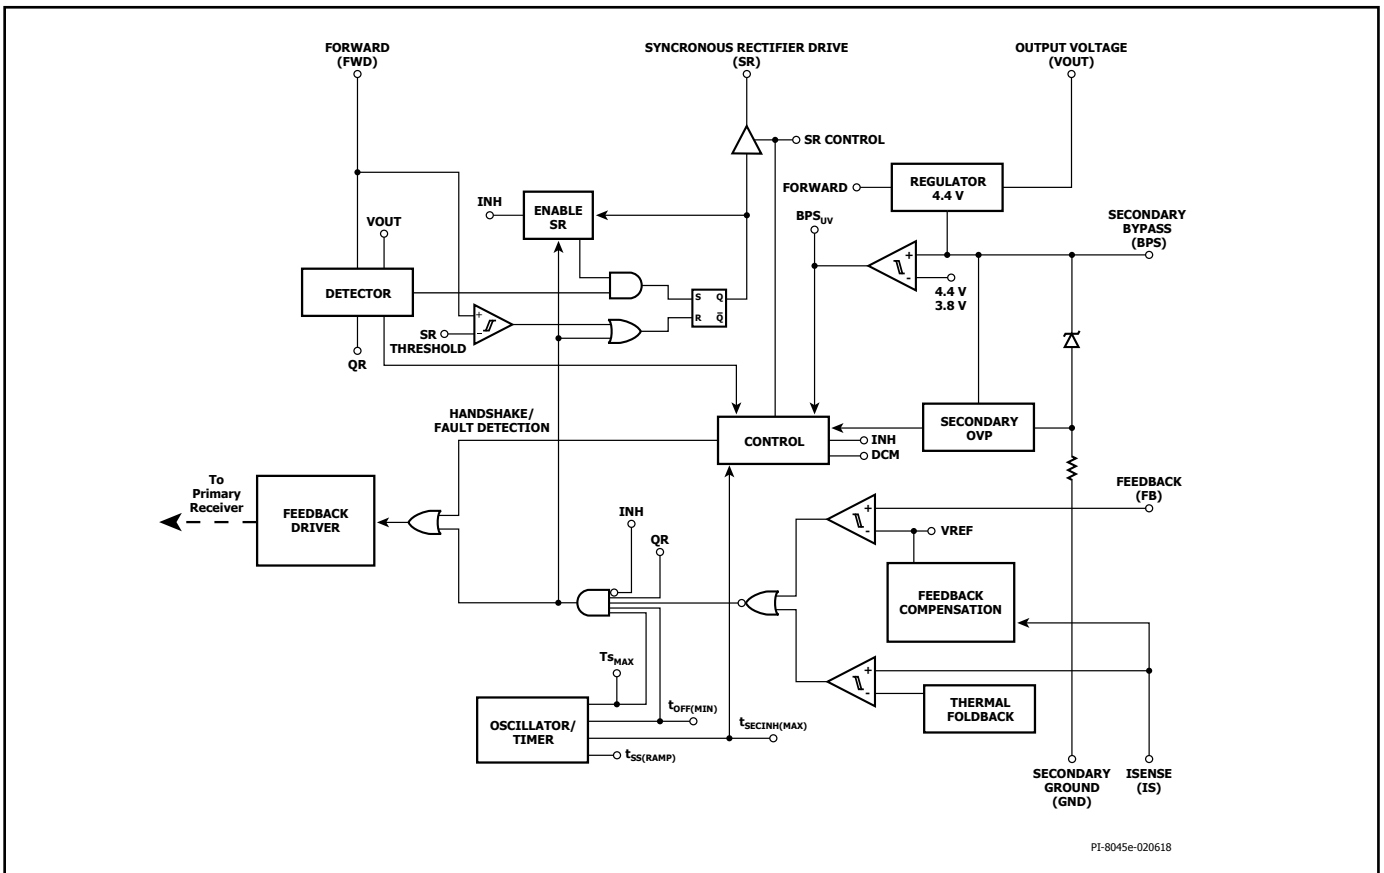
FORWARD
(FWD)

SYNCRONOUS RECTIFIER DRIVE
(SR)

OUTPUT VOLTAGE
(VOUT)

SR CONTROL

FORWARD

REGULATOR
4.4 V

INH

ENABLE
SR

VOUT

$BPS_{UV}$

SECONDARY
BYPASS
(BPS)

DETECTOR

S Q
R $\bar{Q}$

+
-

4.4 V
3.8 V

SR
THRESHOLD

QR

HANDSHAKE/
FAULT DETECTION

CONTROL

INH
DCM

SECONDARY
OVP

To
Primary
Receiver

FEEDBACK
DRIVER

INH

QR

FEEDBACK
(FB)

VREF

FEEDBACK
COMPENSATION

$Ts_{MAX}$

$t_{OFF(MIN)}$

$t_{SECINH(MAX)}$

OSCILLATOR/
TIMER

$t_{SS(RAMP)}$

THERMAL
FOLDBACK

SECONDARY
GROUND
(GND)

ISENSE
(IS)

PI-8045e-020618